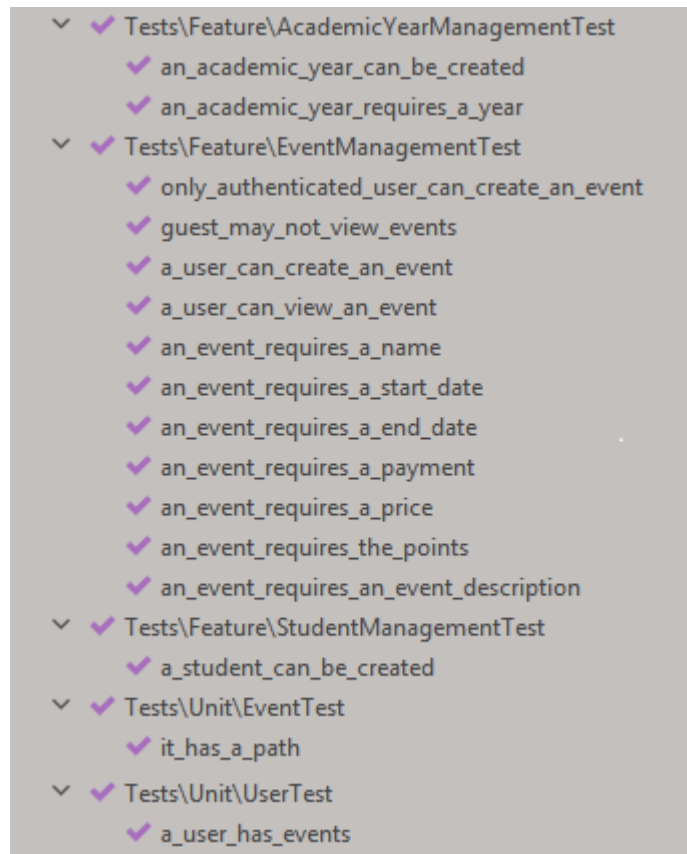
Tests\Feature\AcademicYearManagementTest
an_academic_year_can_be_created
an_academic_year_requires_a_year
Tests\Feature\EventManagementTest
only_authenticated_user_can_create_an_event
guest_may_not_view_events
a_user_can_create_an_event
a_user_can_view_an_event
an_event_requires_a_name
an_event_requires_a_start_date
an_event_requires_a_end_date
an_event_requires_a_payment
an_event_requires_a_price
an_event_requires_the_points
an_event_requires_an_event_description
Tests\Feature\StudentManagementTest
a_student_can_be_created
Tests\Unit\EventTest
it_has_a_path
Tests\Unit\UserTest
a_user_has_events